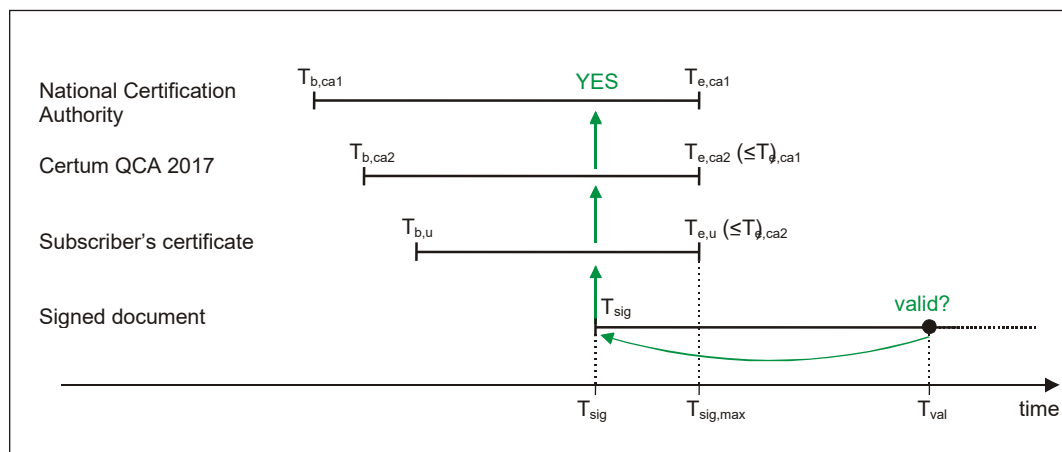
National Certification Authority

$T_{b,ca1}$

YES

$T_{e,ca1}$

Certum QCA 2017

$T_{b,ca2}$

$T_{e,ca2}$ ($\leq T_{e,ca1}$)

Subscriber's certificate

$T_{b,u}$

$T_{e,u}$ ($\leq T_{e,ca2}$)

Signed document

$T_{sig}$

valid?

$T_{sig}$

$T_{sig,max}$

$T_{val}$

time